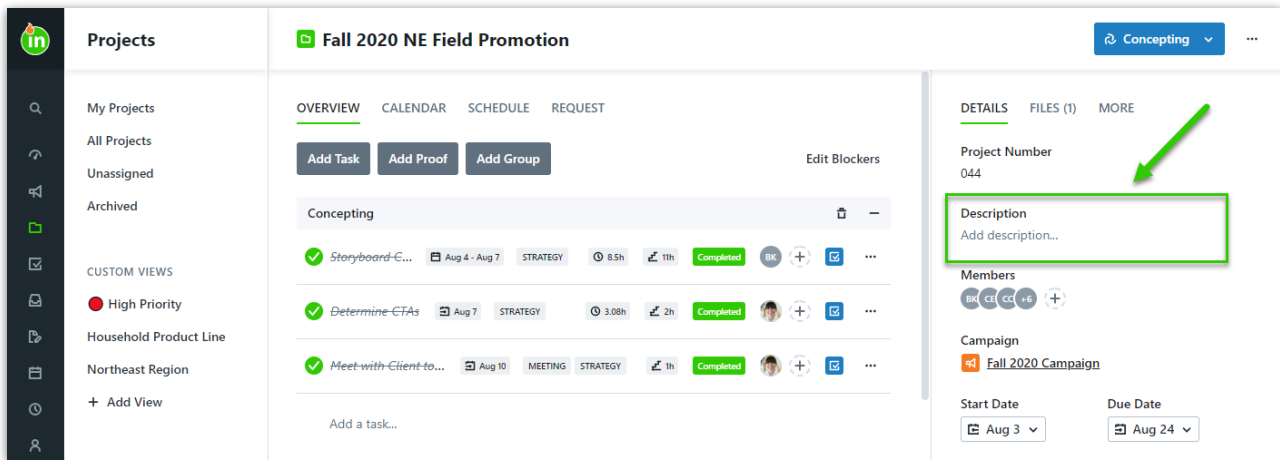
in

Projects

My Projects
All Projects
Unassigned
Archived

CUSTOM VIEWS
High Priority
Household Product Line
Northeast Region
+ Add View

Fall 2020 NE Field Promotion

Concepting

OVERVIEW CALENDAR SCHEDULE REQUEST

Add Task Add Proof Add Group Edit Blockers

Concepting

Storyboard C... Aug 4 - Aug 7 STRATEGY 8.5h 11h Completed BK
Determine CTAs Aug 7 STRATEGY 3.08h 2h Completed
Meet with Client to... Aug 10 MEETING STRATEGY 1h Completed

Add a task...

DETAILS FILES (1) MORE

Project Number
044

Description
Add description...

Members
BK CE CC +6

Campaign
Fall 2020 Campaign

Start Date
Aug 3

Due Date
Aug 24